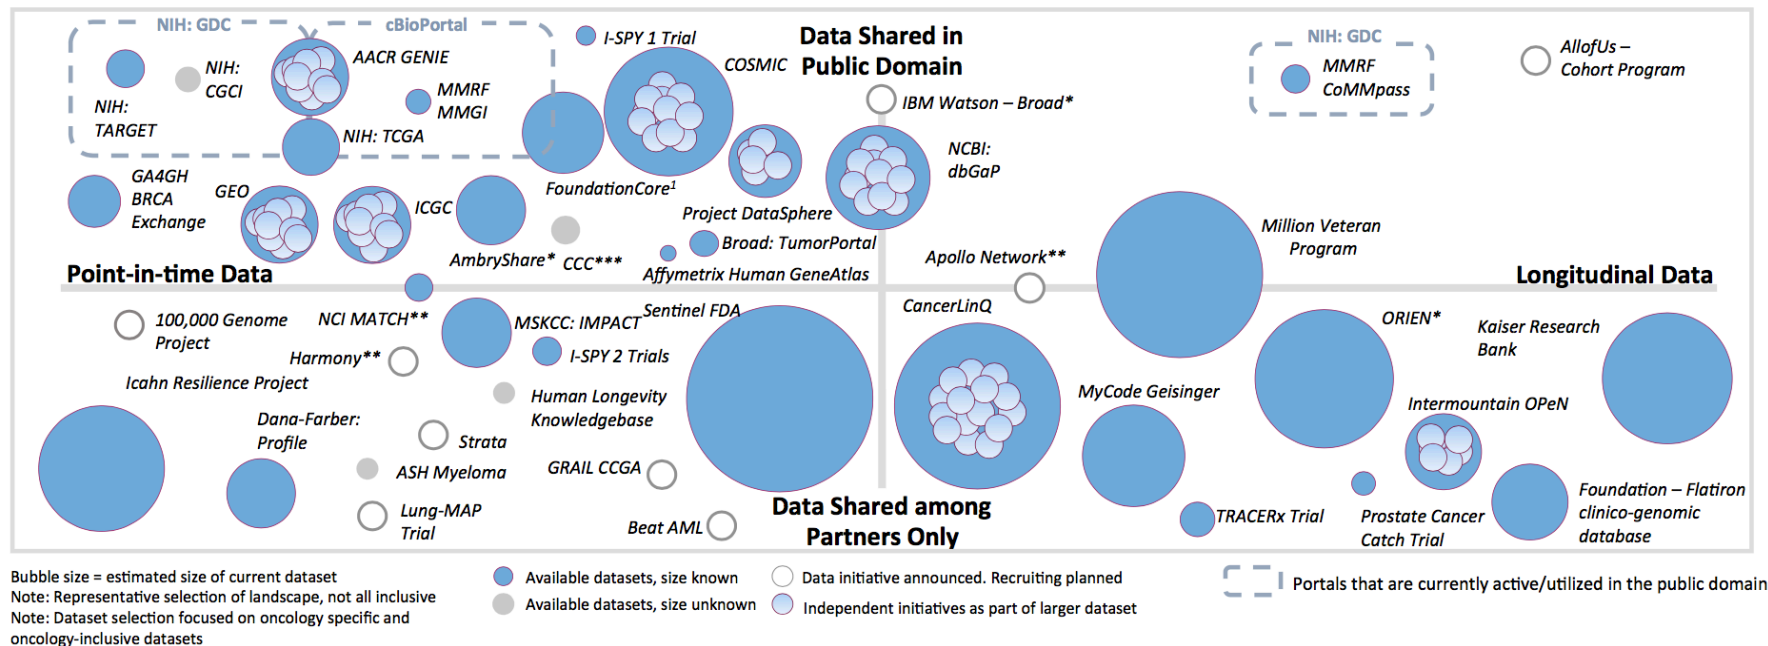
NIH: GDC
cBioPortal
NIH: TARGET
NIH: CGCI
AACR GENIE
MMRF MMGI
NIH: TCGA
I-SPY 1 Trial
COSMIC
Data Shared in Public Domain
IBM Watson – Broad*
NIH: GDC
MMRF CoMMpass
AllofUs – Cohort Program
FoundationCore$^1$
Project DataSphere
NCBI: dbGaP
GA4GH BRCA Exchange
GEO
ICGC
AmbryShare*
CCC***
Broad: TumorPortal
Affymetrix Human GeneAtlas
Apollo Network**
Million Veteran Program
Point-in-time Data
Longitudinal Data
100,000 Genome Project
NCI MATCH**
MSKCC: IMPACT
Sentinel FDA
CancerLinQ
ORIEN*
Kaiser Research Bank
Harmony**
I-SPY 2 Trials
Icahn Resilience Project
Human Longevity Knowledgebase
MyCode Geisinger
Intermountain OPeN
Dana-Farber: Profile
Strata
ASH Myeloma
GRAIL CCGA
Lung-MAP Trial
Beat AML
Data Shared among Partners Only
TRACERx Trial
Prostate Cancer Catch Trial
Foundation – Flatiron clinico-genomic database
Bubble size = estimated size of current dataset
Note: Representative selection of landscape, not all inclusive
Note: Dataset selection focused on oncology specific and oncology-inclusive datasets
Available datasets, size known
Available datasets, size unknown
Data initiative announced. Recruiting planned
Independent initiatives as part of larger dataset
Portals that are currently active/utilized in the public domain